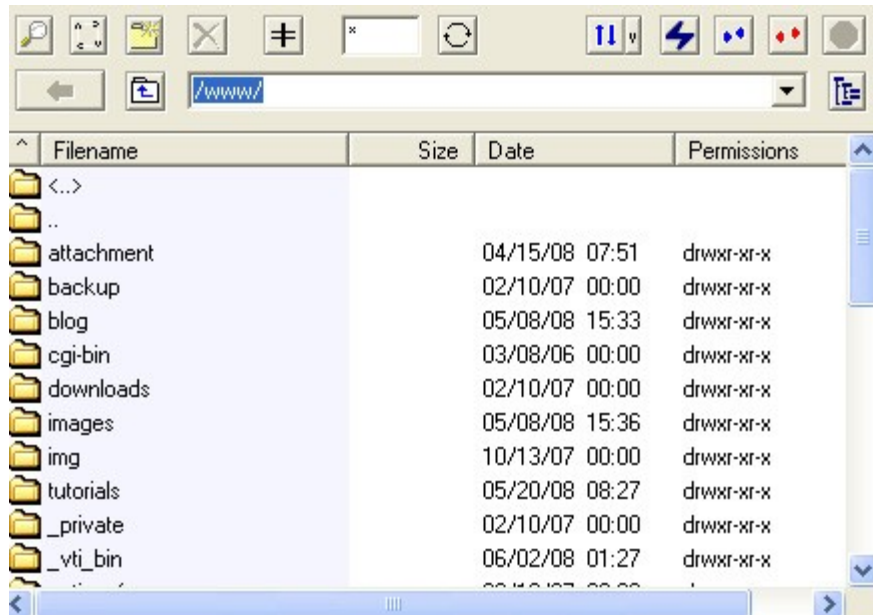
*

/www/

| Filename | Size | Date | Permissions |
|---|---|---|---|
| <..> | | | |
| .. | | | |
| attachment | | 04/15/08 07:51 | drwxr-xr-x |
| backup | | 02/10/07 00:00 | drwxr-xr-x |
| blog | | 05/08/08 15:33 | drwxr-xr-x |
| cgi-bin | | 03/08/06 00:00 | drwxr-xr-x |
| downloads | | 02/10/07 00:00 | drwxr-xr-x |
| images | | 05/08/08 15:36 | drwxr-xr-x |
| img | | 10/13/07 00:00 | drwxr-xr-x |
| tutorials | | 05/20/08 08:27 | drwxr-xr-x |
| _private | | 02/10/07 00:00 | drwxr-xr-x |
| _vti_bin | | 06/02/08 01:27 | drwxr-xr-x |
| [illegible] | | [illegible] | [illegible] |